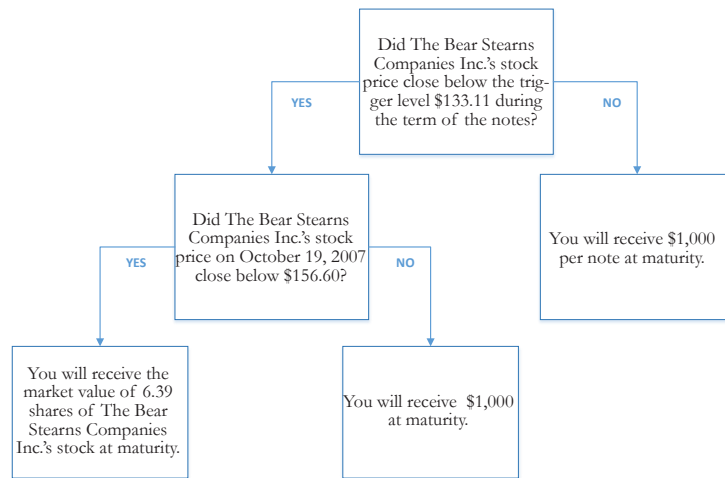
Did The Bear Stearns Companies Inc.'s stock price close below the trigger level $133.11 during the term of the notes?

YES

NO

Did The Bear Stearns Companies Inc.'s stock price on October 19, 2007 close below $156.60?

You will receive $1,000 per note at maturity.

YES

NO

You will receive the market value of 6.39 shares of The Bear Stearns Companies Inc.'s stock at maturity.

You will receive $1,000 at maturity.